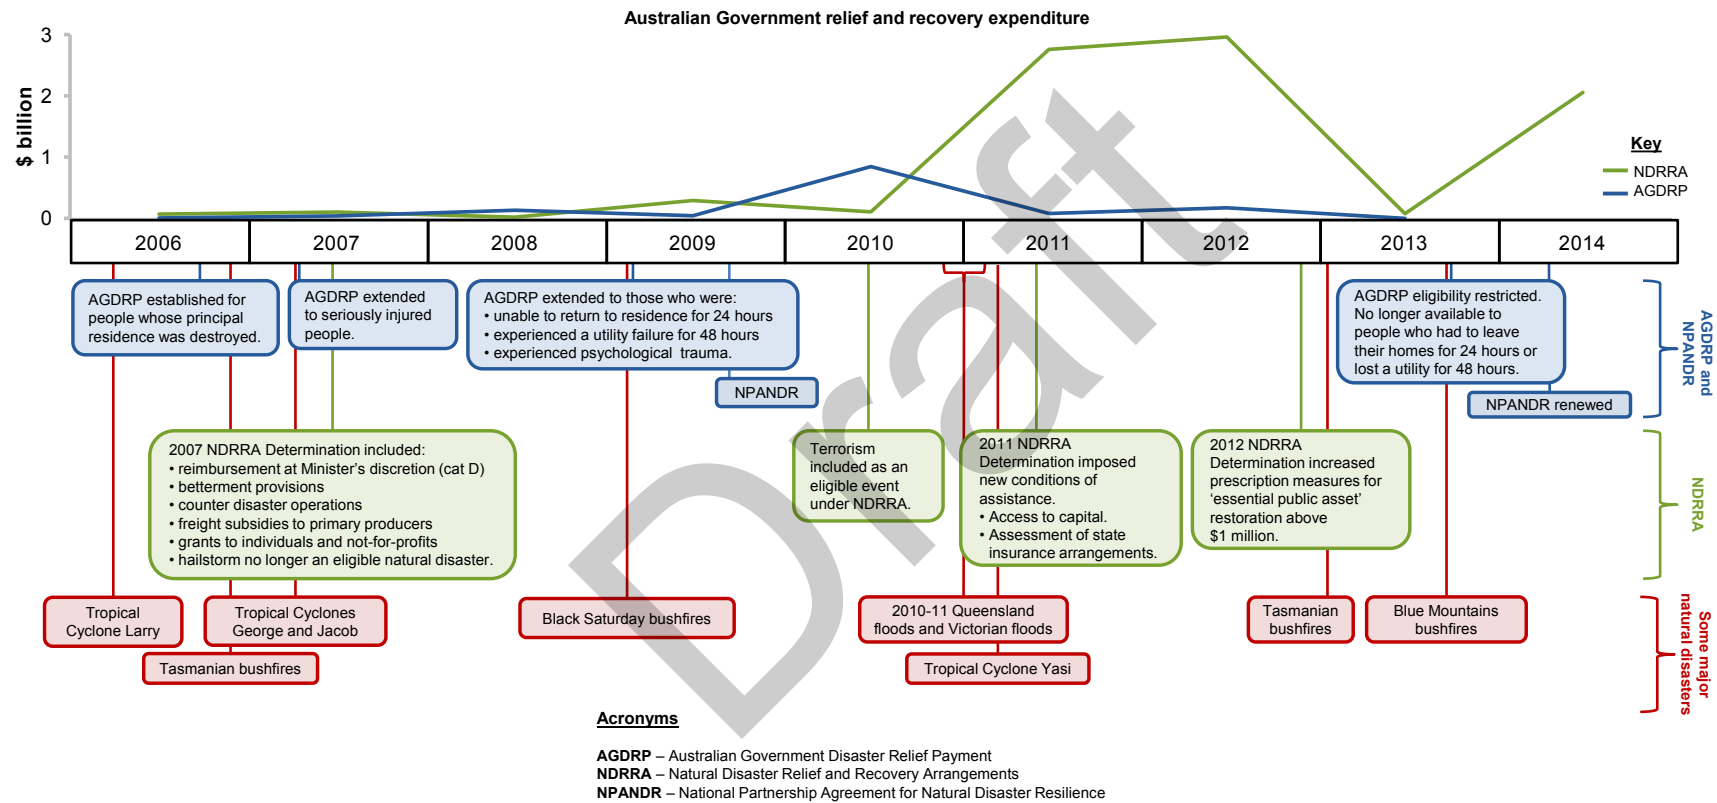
Australian Government relief and recovery expenditure

$ billion

3
2
1
0

Key
NDRRA
AGDRP

| 2006 | 2007 | 2008 | 2009 | 2010 | 2011 | 2012 | 2013 | 2014 |
|---|---|---|---|---|---|---|---|---|

AGDRP established for people whose principal residence was destroyed.

AGDRP extended to seriously injured people.

AGDRP extended to those who were:
• unable to return to residence for 24 hours
• experienced a utility failure for 48 hours
• experienced psychological trauma.

NPANDR

AGDRP eligibility restricted. No longer available to people who had to leave their homes for 24 hours or lost a utility for 48 hours.

NPANDR renewed

AGDRP and NPANDR

2007 NDRRA Determination included:
• reimbursement at Minister's discretion (cat D)
• betterment provisions
• counter disaster operations
• freight subsidies to primary producers
• grants to individuals and not-for-profits
• hailstorm no longer an eligible natural disaster.

Terrorism included as an eligible event under NDRRA.

2011 NDRRA Determination imposed new conditions of assistance.
• Access to capital.
• Assessment of state insurance arrangements.

2012 NDRRA Determination increased prescription measures for 'essential public asset' restoration above $1 million.

NDRRA

Tropical Cyclone Larry

Tropical Cyclones George and Jacob

Tasmanian bushfires

Black Saturday bushfires

2010-11 Queensland floods and Victorian floods

Tropical Cyclone Yasi

Tasmanian bushfires

Blue Mountains bushfires

Some major natural disasters

Draft

Acronyms

AGDRP – Australian Government Disaster Relief Payment
NDRRA – Natural Disaster Relief and Recovery Arrangements
NPANDR – National Partnership Agreement for Natural Disaster Resilience